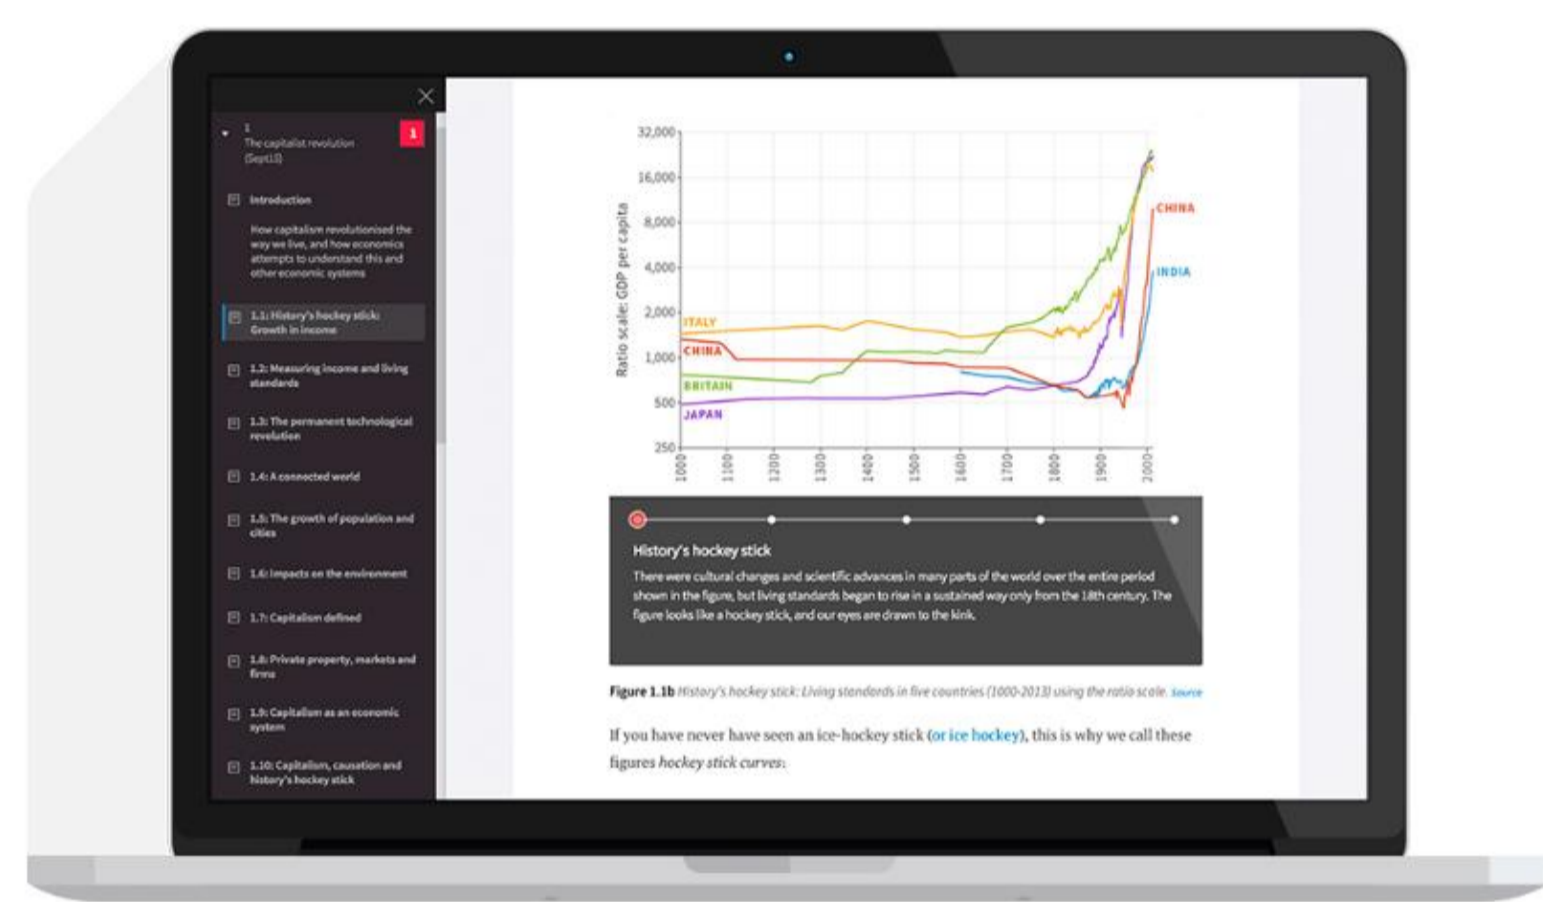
1
The capitalist revolution
(Sept13)

1

Introduction

How capitalism revolutionised the way we live, and how economics attempts to understand this and other economic systems

1.1: History's hockey stick: Growth in income

1.2: Measuring income and living standards

1.3: The permanent technological revolution

1.4: A connected world

1.5: The growth of population and cities

1.6: Impacts on the environment

1.7: Capitalism defined

1.8: Private property, markets and firms

1.9: Capitalism as an economic system

1.10: Capitalism, causation and history's hockey stick

Ratio scale: GDP per capita

32,000
16,000
8,000
4,000
2,000
1,000
500
250

1000 1100 1200 1300 1400 1500 1600 1700 1800 1900 2000

CHINA
INDIA
ITALY
CHINA
BRITAIN
JAPAN

History's hockey stick

There were cultural changes and scientific advances in many parts of the world over the entire period shown in the figure, but living standards began to rise in a sustained way only from the 18th century. The figure looks like a hockey stick, and our eyes are drawn to the kink.

Figure 1.1b History's hockey stick: Living standards in five countries (1000-2013) using the ratio scale. Source

If you have never have seen an ice-hockey stick (or ice hockey), this is why we call these figures hockey stick curves: